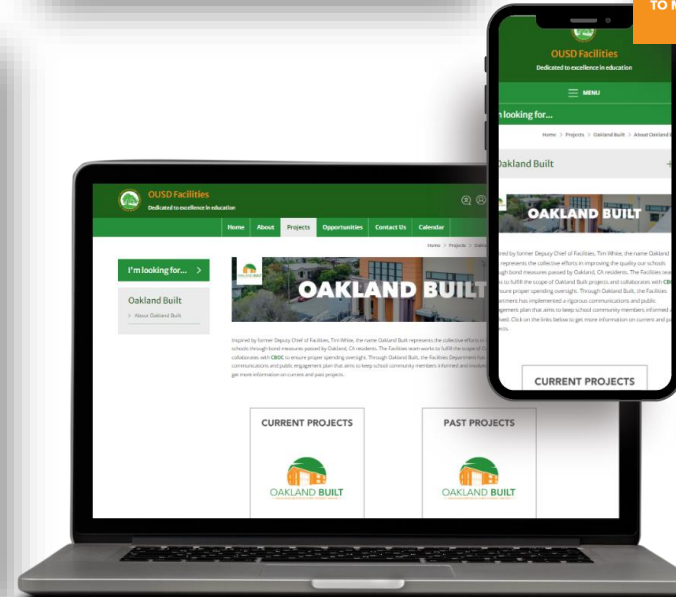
TO M

OUSD Facilities
Dedicated to excellence in education

MENU

looking for...

Home > Projects > Oakland Built > About Oakland B

Oakland Built

OAKLAND BUILT

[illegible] by former Deputy Chief of Facilities, Tim White, the name Oakland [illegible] represents the collective efforts in improving the quality our schools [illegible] bond measures passed by Oakland, CA residents. The Facilities tea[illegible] to fulfill the scope of Oakland Built projects and collaborates with CB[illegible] ensure proper spending oversight. Through Oakland Built, the Facilities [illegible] has implemented a rigorous communications and public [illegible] plan that aims to keep school community members informed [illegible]. Click on the links below to get more information on current and pa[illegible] projects.

CURRENT PROJECTS

OUSD Facilities
Dedicated to excellence in education

Home About Projects Opportunities Contact Us Calendar

Home > Projects > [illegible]

I'm looking for...

Oakland Built
> About Oakland Built

OAKLAND BUILT

Inspired by former Deputy Chief of Facilities, Tim White, the name Oakland Built represents the collective efforts in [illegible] schools through bond measures passed by Oakland, CA residents. The Facilities team works to fulfill the scope of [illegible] collaborates with CBOC to ensure proper spending oversight. Through Oakland Built, the Facilities Department has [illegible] communications and public engagement plan that aims to keep school community members informed and involved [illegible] get more information on current and past projects.

CURRENT PROJECTS

OAKLAND BUILT

PAST PROJECTS

OAKLAND BUILT